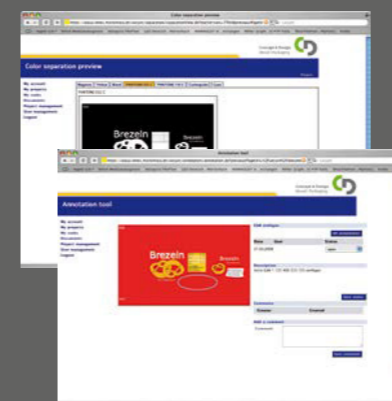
Color separation preview

Concept & Design

Color separation preview

My account
My projects
My tasks
Documents
Project management
User management
Logout

Magenta
Yellow
Black

Brezeln

Annotation tool

Concept & Design

Annotation tool

My account
My projects
My tasks
Documents
Project management
User management
Logout

Brezeln

Brezeln

Add comment

Comments

Add a comment
Comment

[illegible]